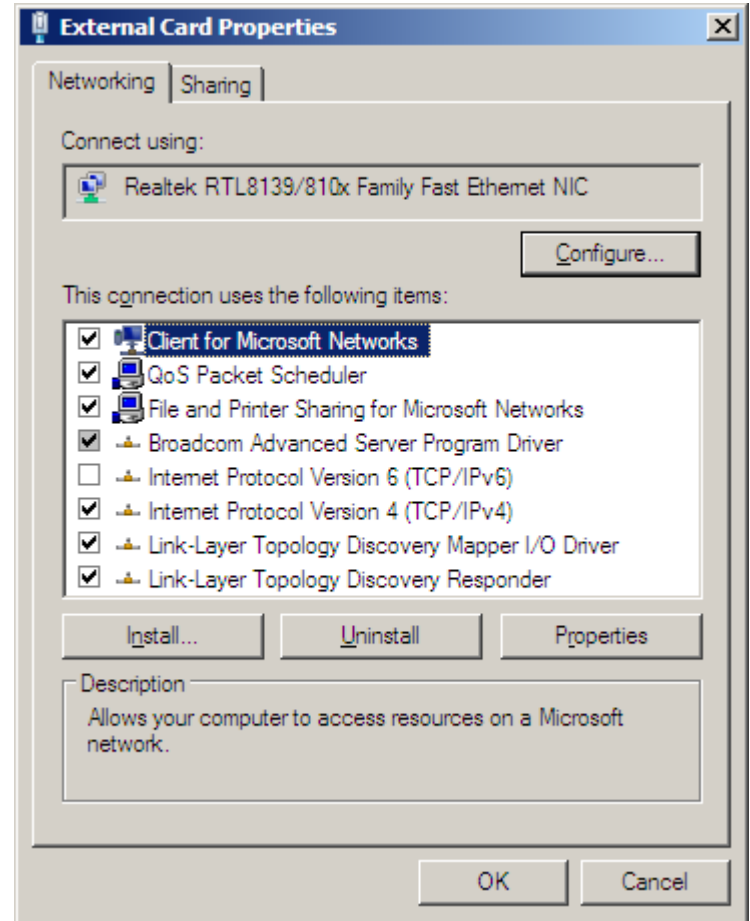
External Card Properties

Networking | Sharing

Connect using:

Realtek RTL8139/810x Family Fast Ethernet NIC

Configure...

This connection uses the following items:

Client for Microsoft Networks
QoS Packet Scheduler
File and Printer Sharing for Microsoft Networks
Broadcom Advanced Server Program Driver
Internet Protocol Version 6 (TCP/IPv6)
Internet Protocol Version 4 (TCP/IPv4)
Link-Layer Topology Discovery Mapper I/O Driver
Link-Layer Topology Discovery Responder

Install... | Uninstall | Properties

Description
Allows your computer to access resources on a Microsoft network.

OK | Cancel